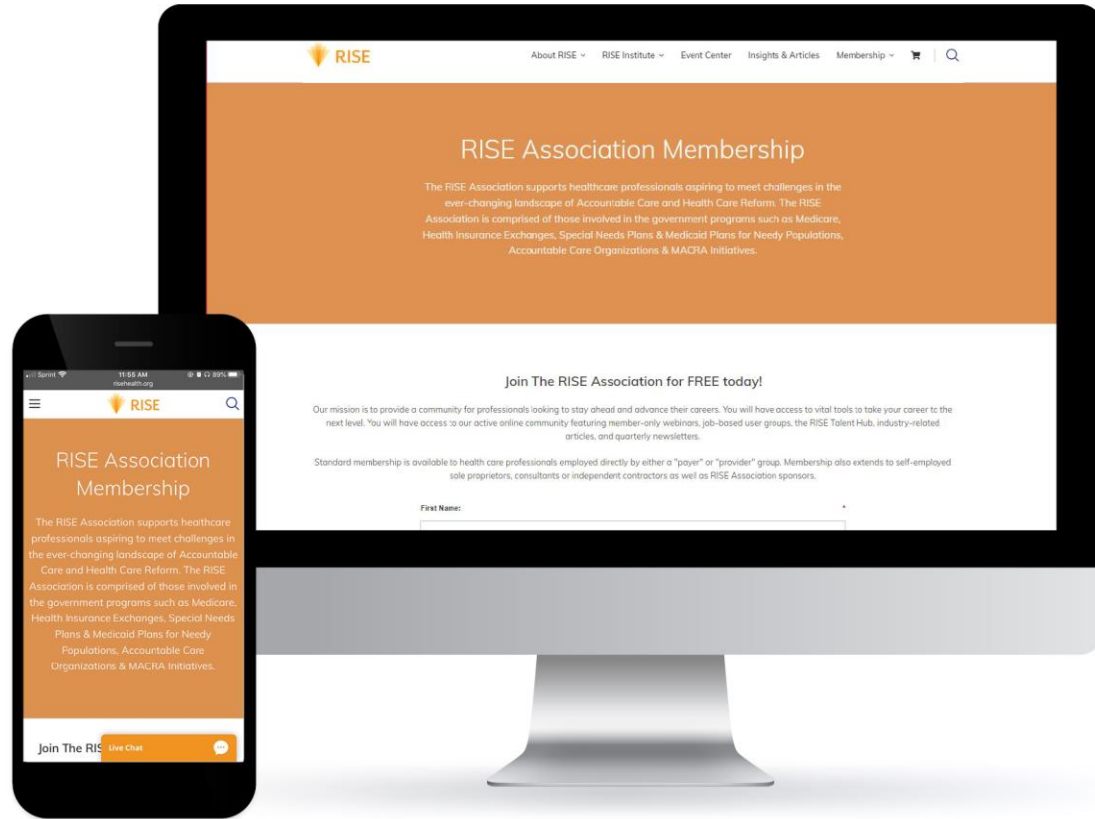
RISE

About RISE ˅ RISE Institute ˅ Event Center Insights & Articles Membership ˅

RISE Association Membership

The RISE Association supports healthcare professionals aspiring to meet challenges in the ever-changing landscape of Accountable Care and Health Care Reform. The RISE Association is comprised of those involved in the government programs such as Medicare, Health Insurance Exchanges, Special Needs Plans & Medicaid Plans for Needy Populations, Accountable Care Organizations & MACRA Initiatives.

Join The RISE Association for FREE today!

Our mission is to provide a community for professionals looking to stay ahead and advance their careers. You will have access to vital tools to take your career to the next level. You will have access to our active online community featuring member-only webinars, job-based user groups, the RISE Talent Hub, industry-related articles, and quarterly newsletters.

Standard membership is available to health care professionals employed directly by either a "payer" or "provider" group. Membership also extends to self-employed sole proprietors, consultants or independent contractors as well as RISE Association sponsors.

First Name: *

Sprint 11:55 AM 89%
risehealth.org

RISE

RISE Association Membership

The RISE Association supports healthcare professionals aspiring to meet challenges in the ever-changing landscape of Accountable Care and Health Care Reform. The RISE Association is comprised of those involved in the government programs such as Medicare, Health Insurance Exchanges, Special Needs Plans & Medicaid Plans for Needy Populations, Accountable Care Organizations & MACRA Initiatives.

Join The RIS

Live Chat